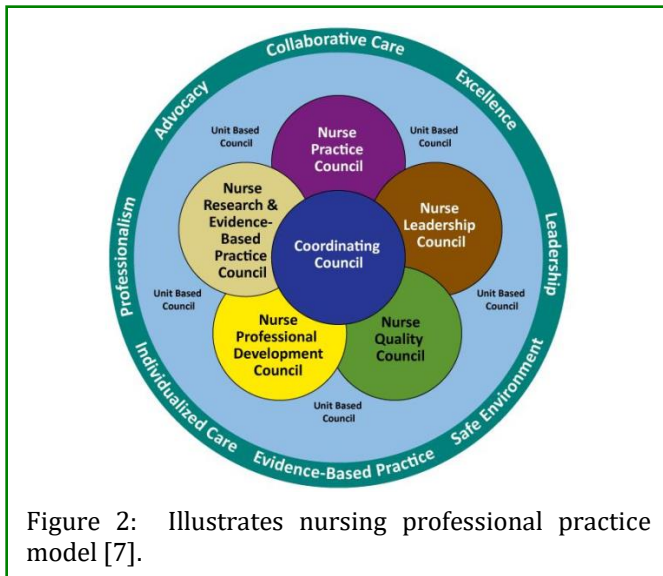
Collaborative Care
Excellence
Leadership
Safe Environment
Evidence-Based Practice
Individualized Care
Professionalism
Advocacy

Unit Based Council

Nurse Practice Council

Unit Based Council

Nurse Research & Evidence-Based Practice Council

Coordinating Council

Nurse Leadership Council

Unit Based Council

Unit Based Council

Nurse Professional Development Council

Nurse Quality Council

Unit Based Council

Figure 2: Illustrates nursing professional practice model [7].